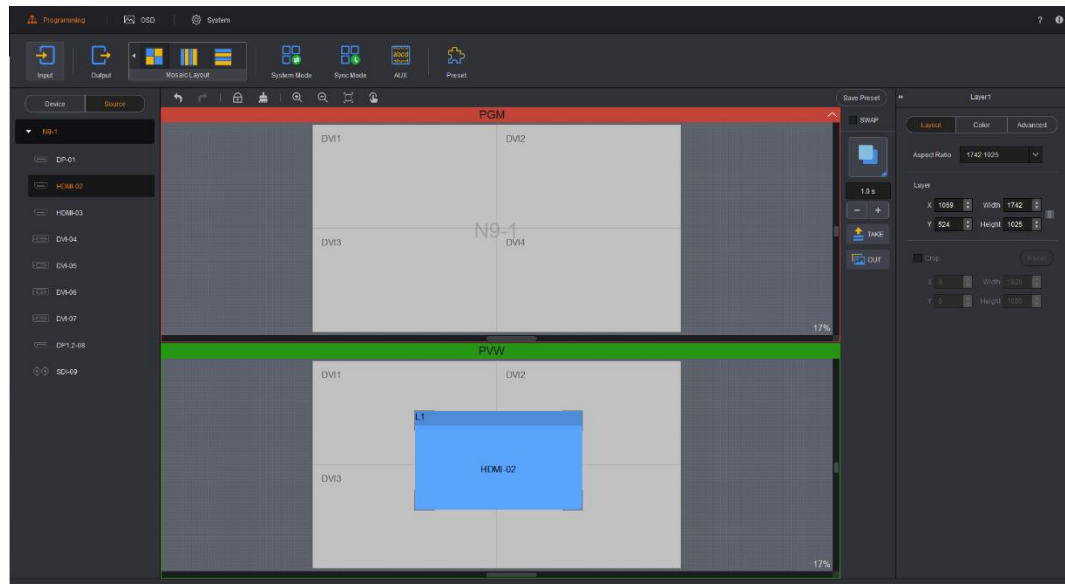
Programming OSD System ? 

Input Output Mosaic Layout System Mode Sync Mode abcd AUX Preset

Device Source

N9-1
DP-01
HDMI-02
HDMI-03
DVI-04
DVI-05
DVI-06
DVI-07
DP1.2-08
SDI-09

PGM
DVI1 DVI2
N9-1
DVI3 DVI4
17%

PVW
DVI1 DVI2
L1
HDMI-02
DVI3
17%

Save Preset
SWAP
1.0 s
− +
TAKE
CUT

Layer1
Layout Color Advanced
Aspect Ratio 1742 1025
Layer
X 1069 Width 1742
Y 524 Height 1025
Crop Reset
X 0 Width 1920
Y 0 Height 1080